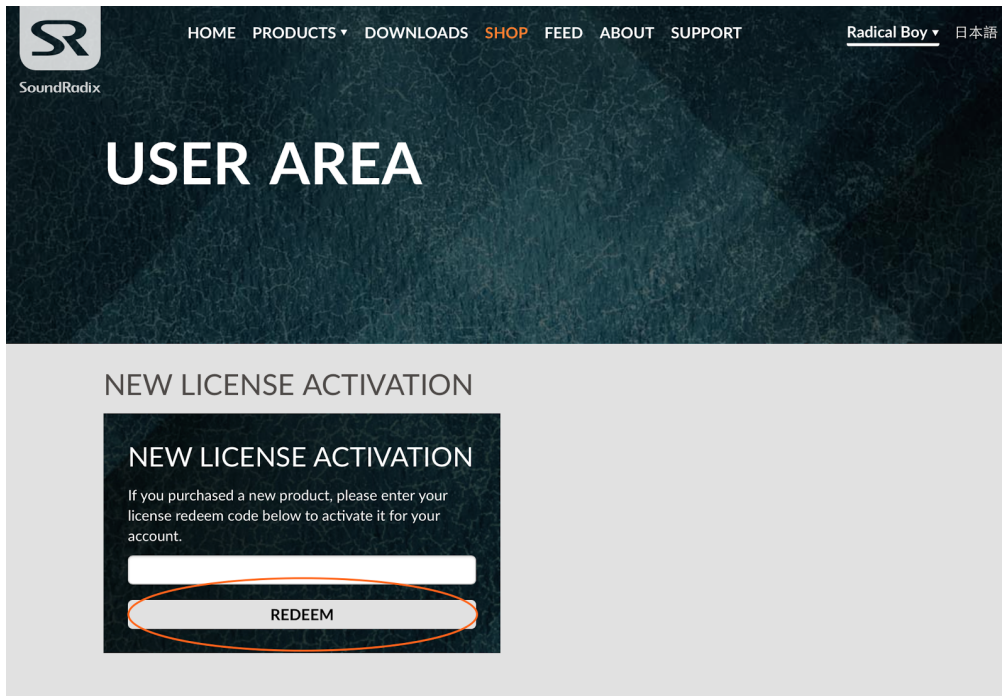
SR
SoundRadix

HOME PRODUCTS ▾ DOWNLOADS SHOP FEED ABOUT SUPPORT

Radical Boy ▾ 日本語

USER AREA

NEW LICENSE ACTIVATION

NEW LICENSE ACTIVATION

If you purchased a new product, please enter your license redeem code below to activate it for your account.

REDEEM